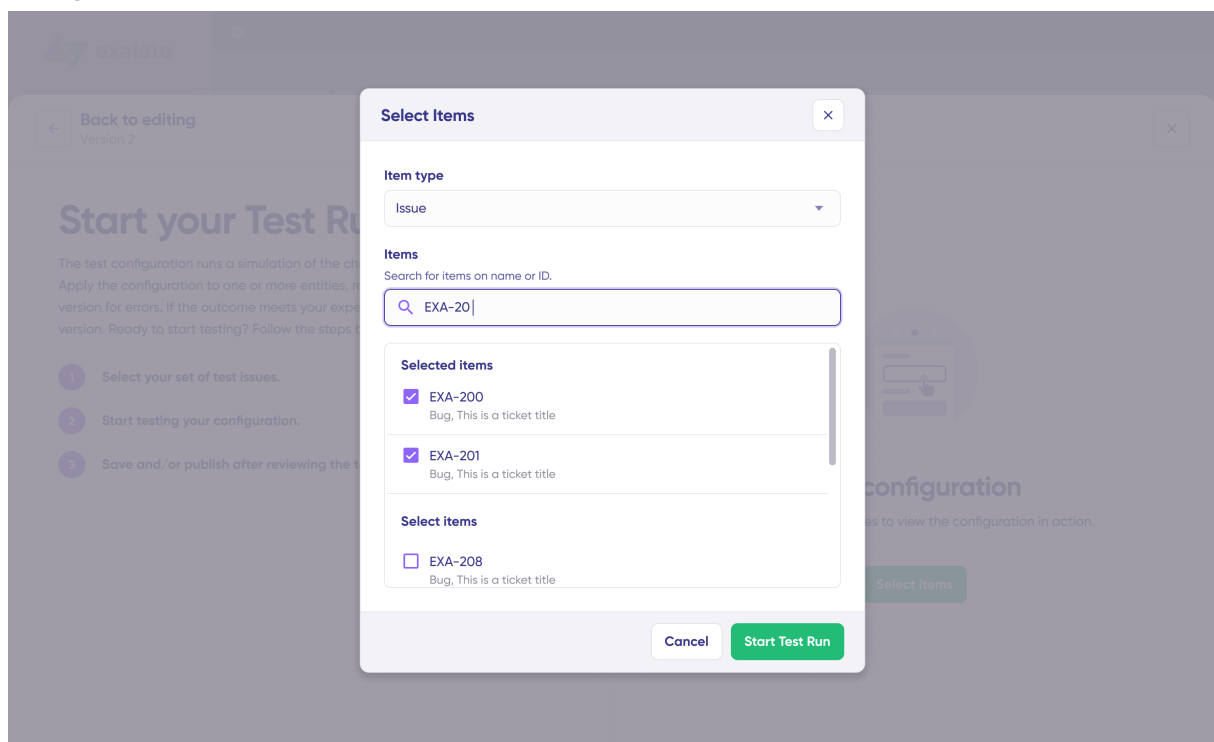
exalate

Back to editing
Version 2

Start your Test Ru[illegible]

The test configuration runs a simulation of the ch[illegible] Apply the configuration to one or more entities, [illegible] version for errors. If the outcome meets your expe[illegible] version. Ready to start testing? Follow the steps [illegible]

1 Select your set of test issues.

2 Start testing your configuration.

3 Save and/or publish after reviewing the t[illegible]

configuration

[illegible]s to view the configuration in action.

Select items

Select Items

Item type

Issue

Items

Search for items on name or ID.

EXA-20

Selected items

EXA-200
Bug, This is a ticket title

EXA-201
Bug, This is a ticket title

Select items

EXA-208
Bug, This is a ticket title

Cancel

Start Test Run